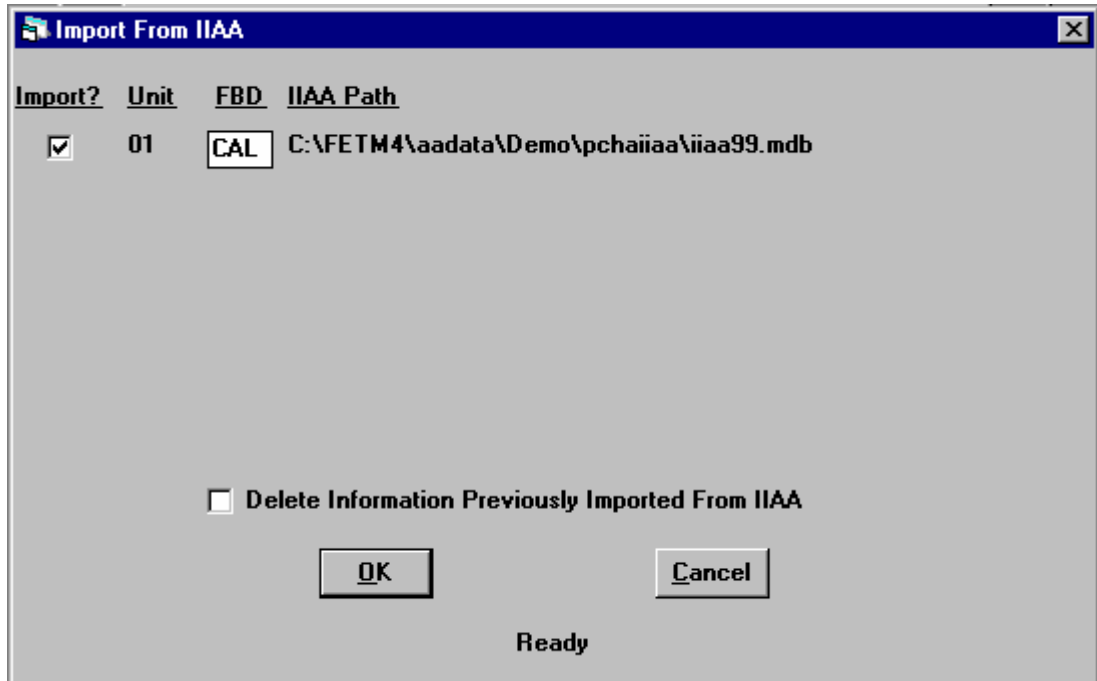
Import From IIAA

| Import? | Unit | FBD | IIAA Path |
|---|---|---|---|
| ☑ | 01 | CAL | C:\FETM4\aadata\Demo\pchaiiaa\iiaa99.mdb |

☐ Delete Information Previously Imported From IIAA

OK

Cancel

Ready